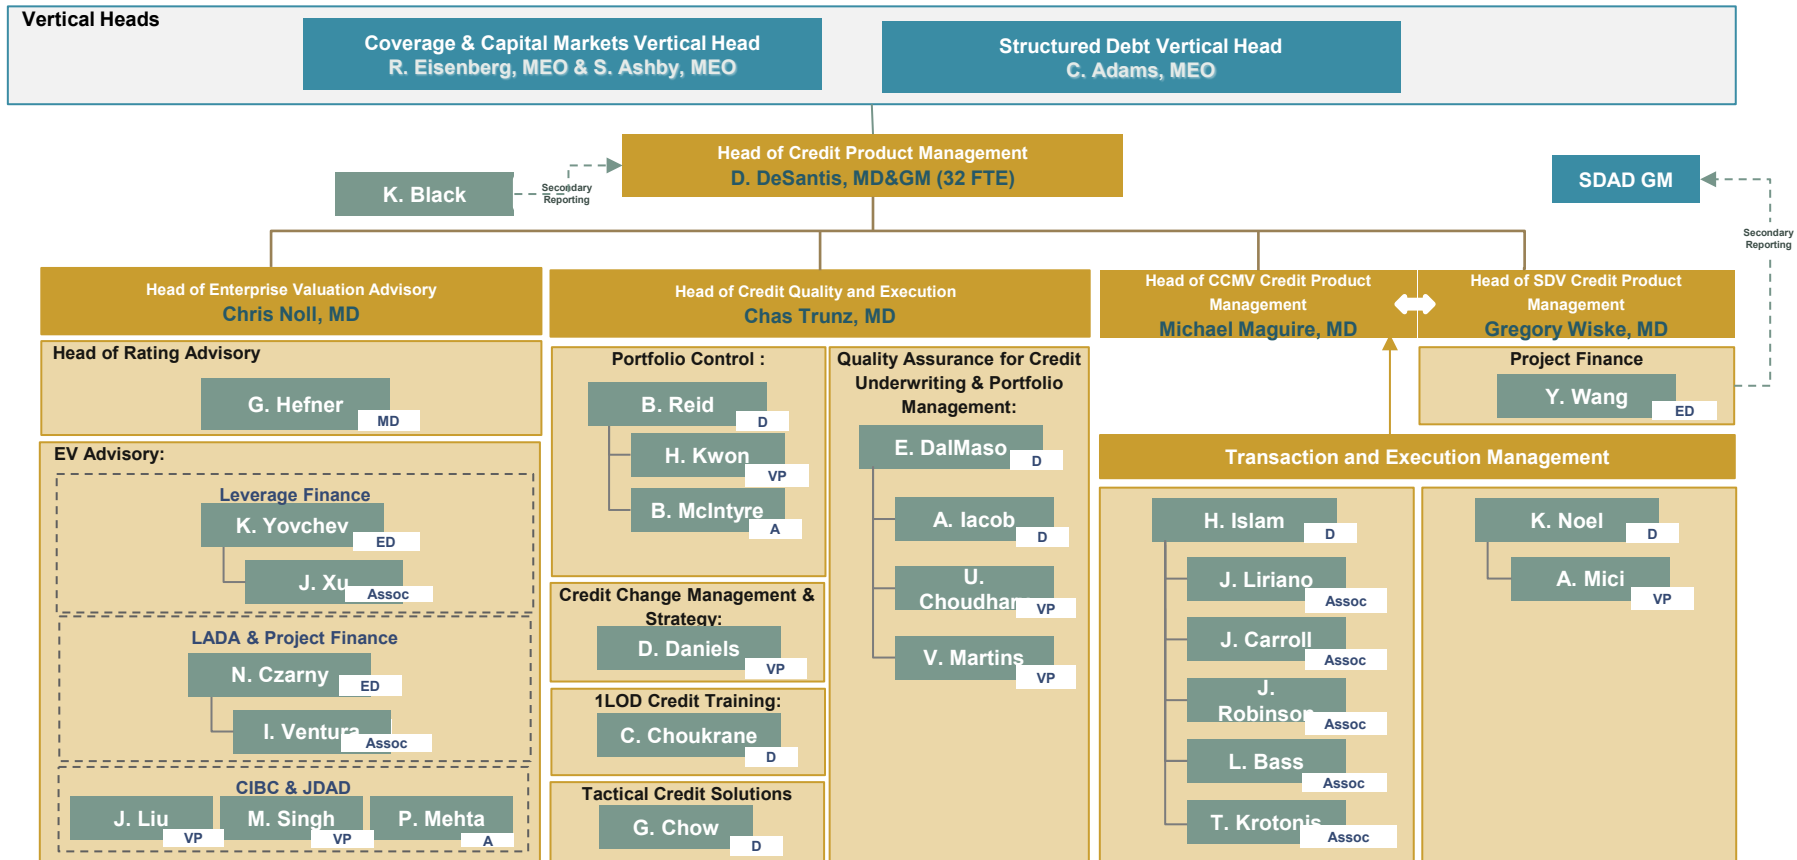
Vertical Heads

Coverage & Capital Markets Vertical Head
R. Eisenberg, MEO & S. Ashby, MEO

Structured Debt Vertical Head
C. Adams, MEO

K. Black

Secondary Reporting

Head of Credit Product Management
D. DeSantis, MD&GM (32 FTE)

SDAD GM

Secondary Reporting

Head of Enterprise Valuation Advisory
Chris Noll, MD

Head of Rating Advisory
G. Hefner MD

EV Advisory:

Leverage Finance
K. Yovchev ED
J. Xu Assoc

LADA & Project Finance
N. Czarny ED
I. Ventura Assoc

CIBC & JDAD
J. Liu VP
M. Singh VP
P. Mehta A

Head of Credit Quality and Execution
Chas Trunz, MD

Portfolio Control :
B. Reid D
H. Kwon VP
B. McIntyre A

Credit Change Management & Strategy:
D. Daniels VP

1LOD Credit Training:
C. Choukrane D

Tactical Credit Solutions
G. Chow D

Quality Assurance for Credit Underwriting & Portfolio Management:
E. DalMaso D
A. Iacob D
U. Choudhary VP
V. Martins VP

Head of CCMV Credit Product Management
Michael Maguire, MD

Head of SDV Credit Product Management
Gregory Wiske, MD

Project Finance
Y. Wang ED

Transaction and Execution Management

H. Islam D
J. Liriano Assoc
J. Carroll Assoc
J. Robinson Assoc
L. Bass Assoc
T. Krotonis Assoc

K. Noel D
A. Mici VP